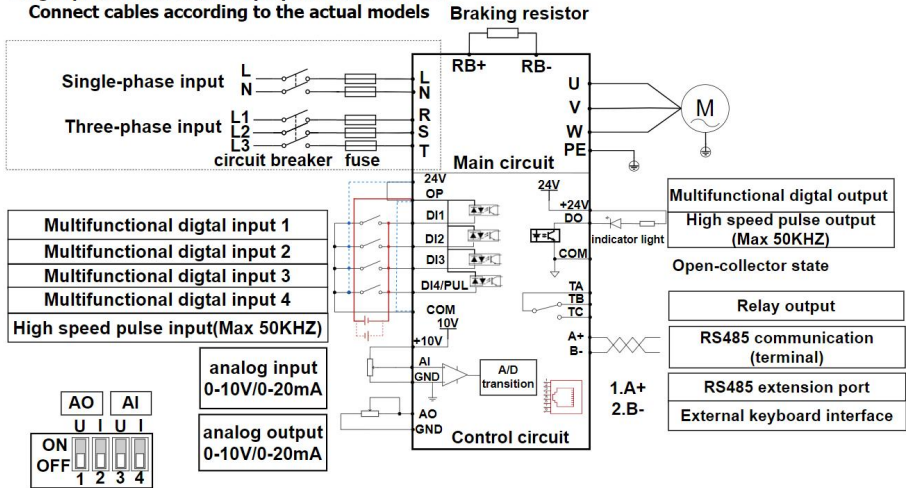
Connect cables according to the actual models

Braking resistor

RB+ RB-

Single-phase input L N

Three-phase input L1 L2 L3

circuit breaker fuse

L N R S T

U V W PE

M

Main circuit

24V OP DI1 DI2 DI3 DI4/PUL COM 10V +10V AI GND AO GND

24V +24V DO COM TA TB TC A+ B-

Multifunctional digtal output

High speed pulse output (Max 50KHZ)

indicator light

Open-collector state

Multifunctional digtal input 1

Multifunctional digtal input 2

Multifunctional digtal input 3

Multifunctional digtal input 4

High speed pulse input(Max 50KHZ)

Relay output

RS485 communication (terminal)

analog input 0-10V/0-20mA

A/D transition

1.A+ 2.B-

RS485 extension port

External keyboard interface

AO AI

U I U I

ON OFF

1 2 3 4

analog output 0-10V/0-20mA

Control circuit